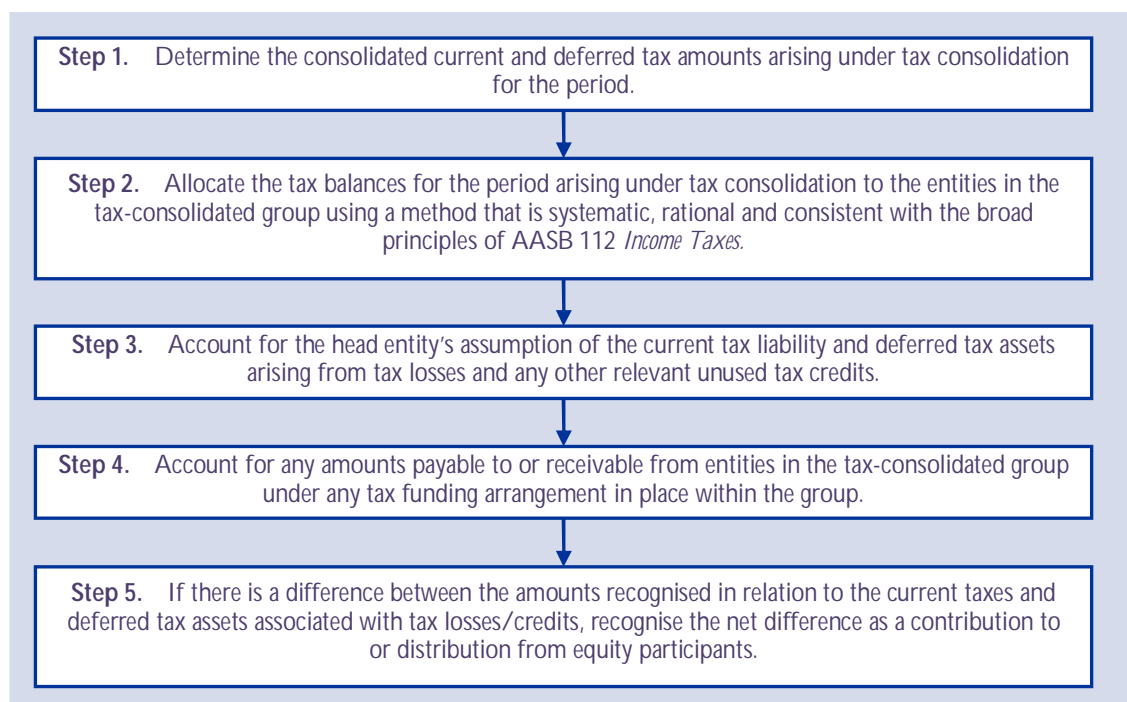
**Step 1.** Determine the consolidated current and deferred tax amounts arising under tax consolidation for the period.

**Step 2.** Allocate the tax balances for the period arising under tax consolidation to the entities in the tax-consolidated group using a method that is systematic, rational and consistent with the broad principles of AASB 112 *Income Taxes.*

**Step 3.** Account for the head entity's assumption of the current tax liability and deferred tax assets arising from tax losses and any other relevant unused tax credits.

**Step 4.** Account for any amounts payable to or receivable from entities in the tax-consolidated group under any tax funding arrangement in place within the group.

**Step 5.** If there is a difference between the amounts recognised in relation to the current taxes and deferred tax assets associated with tax losses/credits, recognise the net difference as a contribution to or distribution from equity participants.